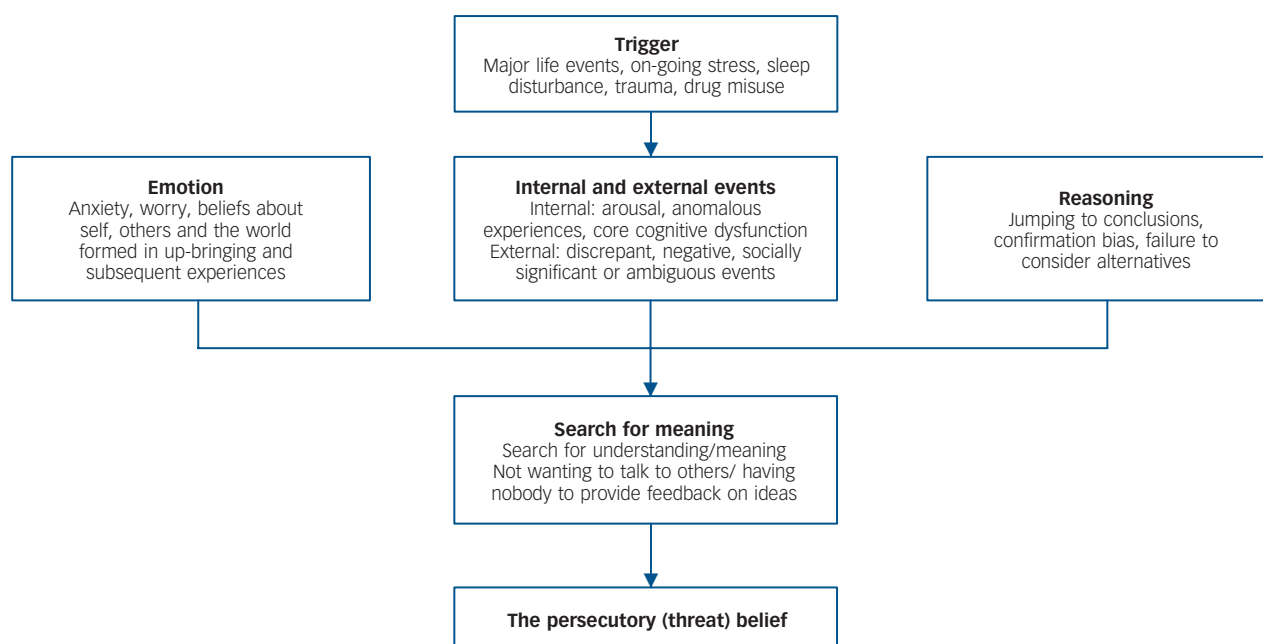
**Trigger**
Major life events, on-going stress, sleep disturbance, trauma, drug misuse

**Emotion**
Anxiety, worry, beliefs about self, others and the world formed in up-bringing and subsequent experiences

**Internal and external events**
Internal: arousal, anomalous experiences, core cognitive dysfunction
External: discrepant, negative, socially significant or ambiguous events

**Reasoning**
Jumping to conclusions, confirmation bias, failure to consider alternatives

**Search for meaning**
Search for understanding/meaning
Not wanting to talk to others/ having nobody to provide feedback on ideas

**The persecutory (threat) belief**